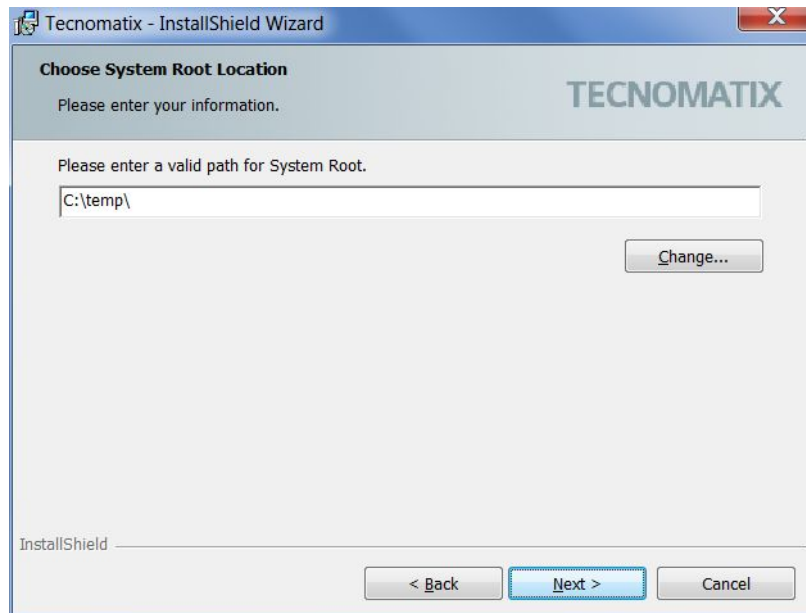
Tecnomatix - InstallShield Wizard

Choose System Root Location

Please enter your information.

TECNOMATIX

Please enter a valid path for System Root.

C:\temp\

Change...

InstallShield

< Back

Next >

Cancel